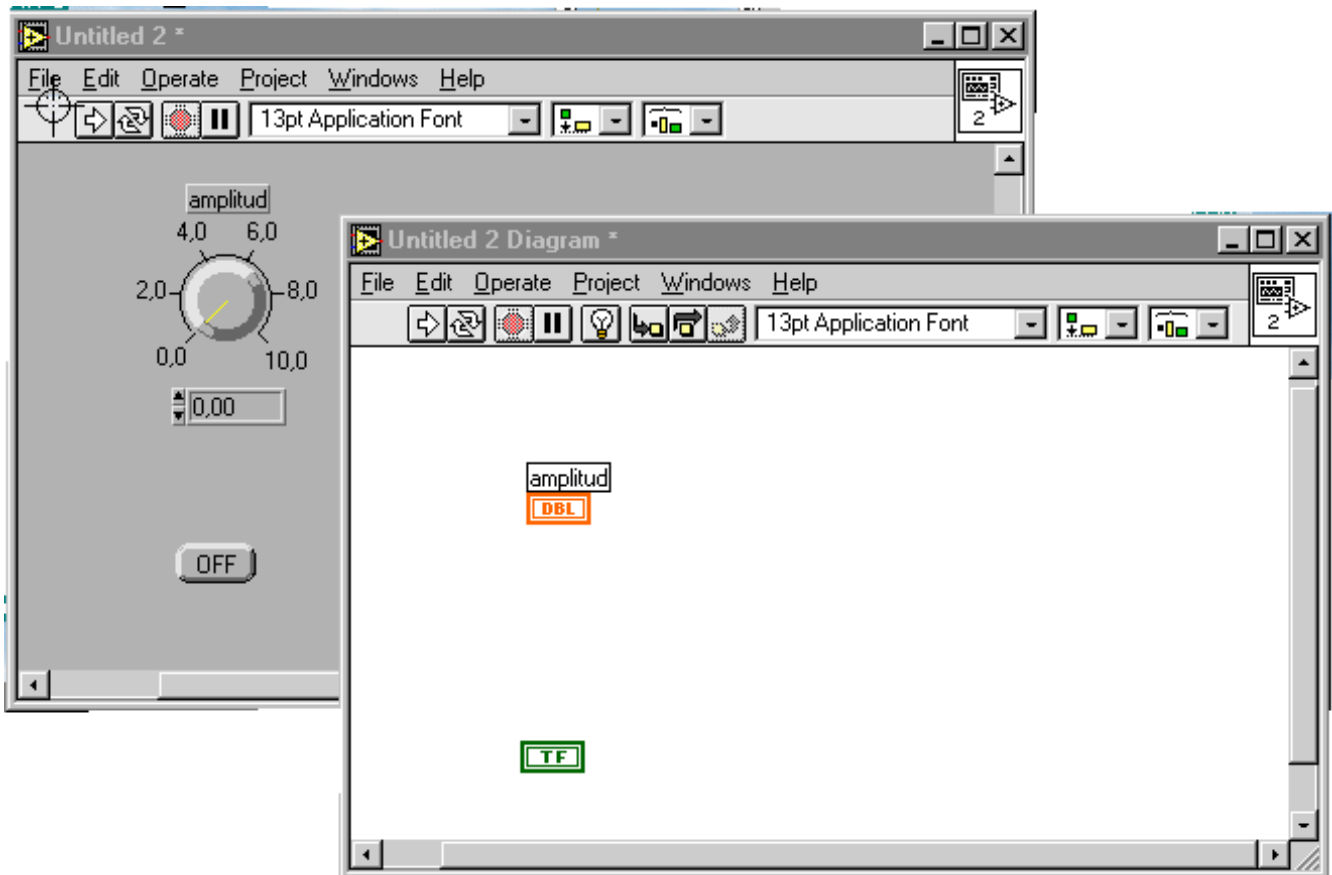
Untitled 2 *

File Edit Operate Project Windows Help

13pt Application Font

2

amplitud

4,0 6,0

2,0 8,0

0,0 10,0

0,00

OFF

Untitled 2 Diagram *

File Edit Operate Project Windows Help

13pt Application Font

2

amplitud

DBL

TF